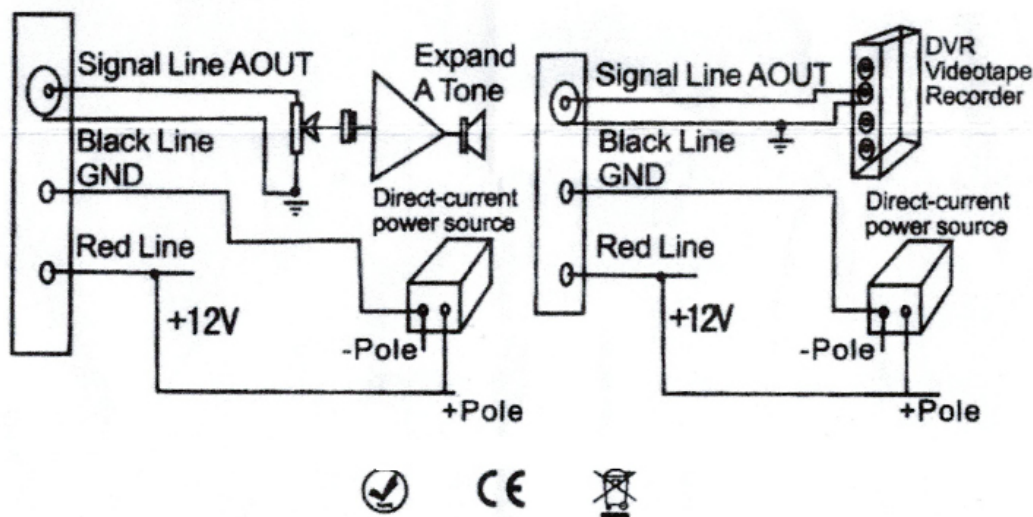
Signal Line AOUT

Expand A Tone

Black Line GND

Direct-current power source

Red Line

+12V

-Pole

+Pole

Signal Line AOUT

DVR Videotape Recorder

Black Line GND

Direct-current power source

Red Line

+12V

-Pole

+Pole

CE